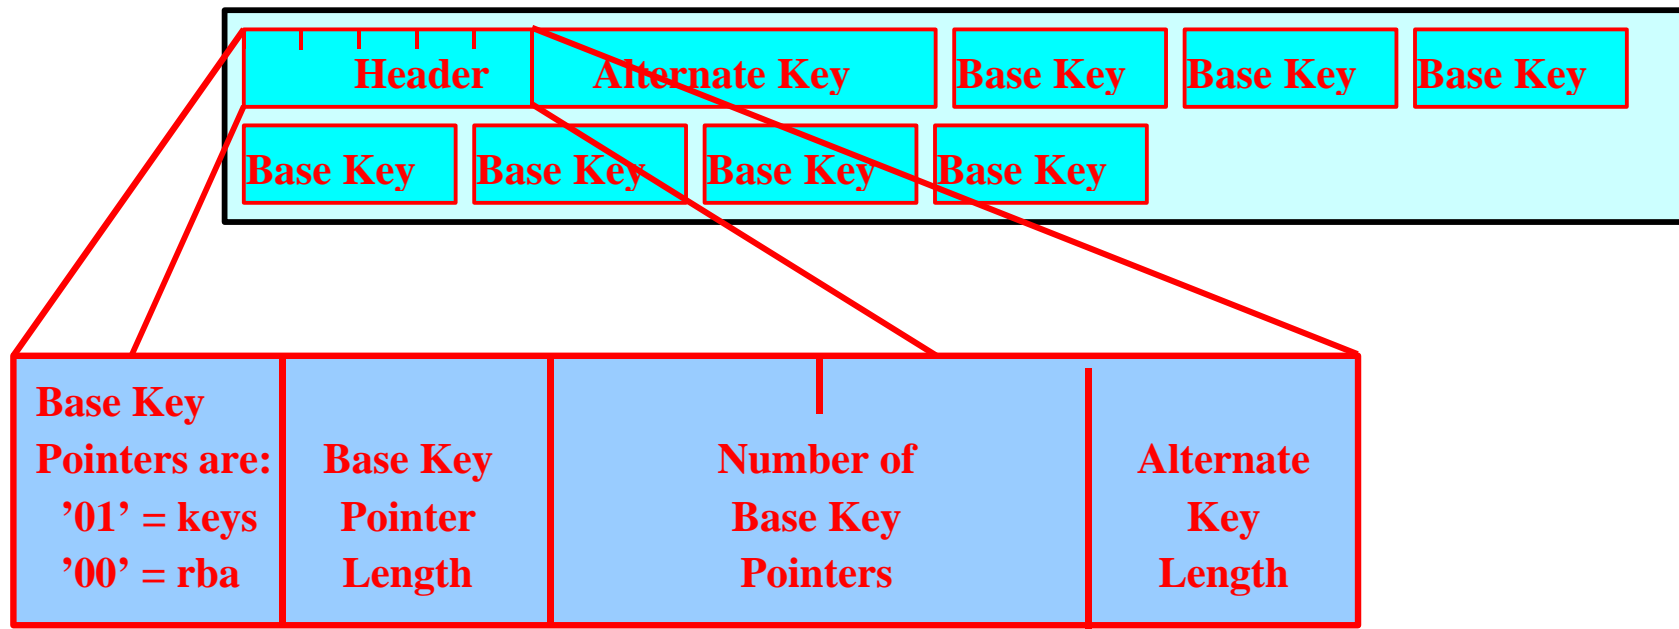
Header
Alternate Key
Base Key
Base Key
Base Key
Base Key
Base Key
Base Key
Base Key

| Base Key Pointers are: '01' = keys '00' = rba | Base Key Pointer Length | Number of Base Key Pointers | Alternate Key Length |
|---|---|---|---|